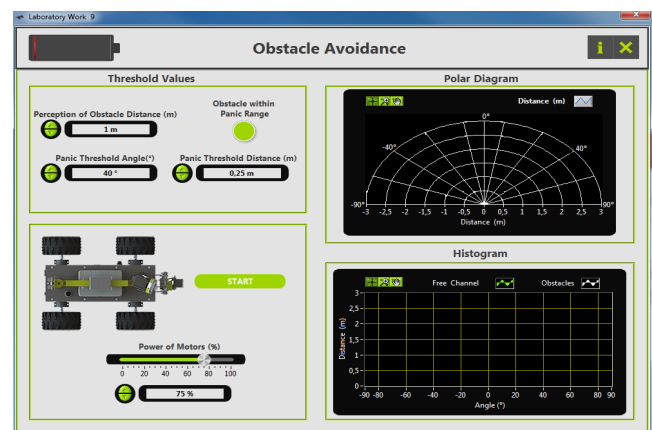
Laboratory Work 9

Obstacle Avoidance

i
X

Threshold Values

Perception of Obstacle Distance (m)
1 m

Obstacle within Panic Range

Panic Threshold Angle(°)
40 °

Panic Threshold Distance (m)
0,25 m

START

Power of Motors (%)
0 20 40 60 80 100
75 %

Polar Diagram

Distance (m)

0°
-40°
40°
-90°
90°
-3 -2,5 -2 -1,5 -1 -0,5 0 0,5 1 1,5 2 2,5 3
Distance (m)

Histogram

Free Channel
Obstacles

3
2,5
2
1,5
1
0,5
0
Distance (m)
-90 -80 -60 -40 -20 0 20 40 60 80 90
Angle (°)